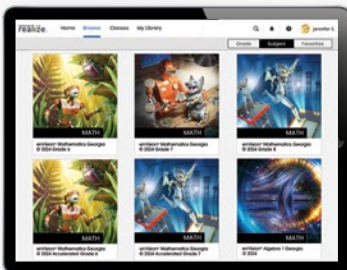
realize.

Home Browse Classes My Library

Jennifer S.

Grade Subject Favorites

MATH

enVision® Mathematics Georgia © 2024 Grade 6

MATH

enVision® Mathematics Georgia © 2024 Grade 7

MATH

enVision® Mathematics Georgia © 2024 Grade 8

MATH

enVision® Mathematics Georgia © 2024 Accelerated Grade 6

MATH

enVision® Mathematics Georgia © 2024 Accelerated Grade 7

MATH

enVision® Algebra 1 Georgia © 2024